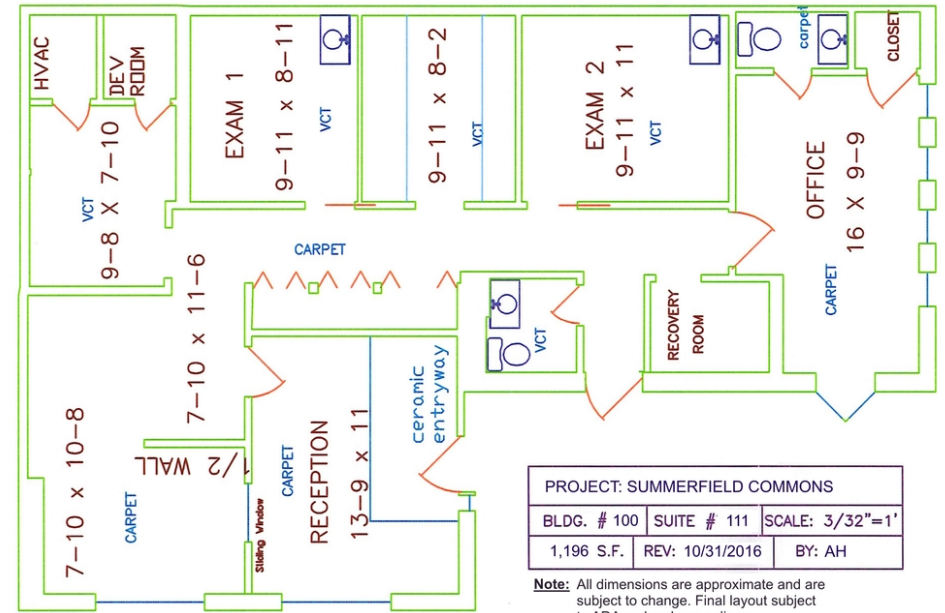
HVAC

DEV ROOM

VCT

9-8 X 7-10

EXAM 1

9-11 x 8-11

VCT

9-11 x 8-2

VCT

EXAM 2

9-11 x 11

VCT

carpet

CLOSET

OFFICE

16 X 9-9

CARPET

CARPET

7-10 x 11-6

VCT

RECOVERY ROOM

ceramic entryway

1/2 WALL

7-10 x 10-8

CARPET

Sliding Window

CARPET

RECEPTION

13-9 x 11

| PROJECT: SUMMERFIELD COMMONS | | |
|---|---|---|
| BLDG. # 100 | SUITE # 111 | SCALE: 3/32"=1' |
| 1,196 S.F. | REV: 10/31/2016 | BY: AH |

Note: All dimensions are approximate and are subject to change. Final layout subject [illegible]